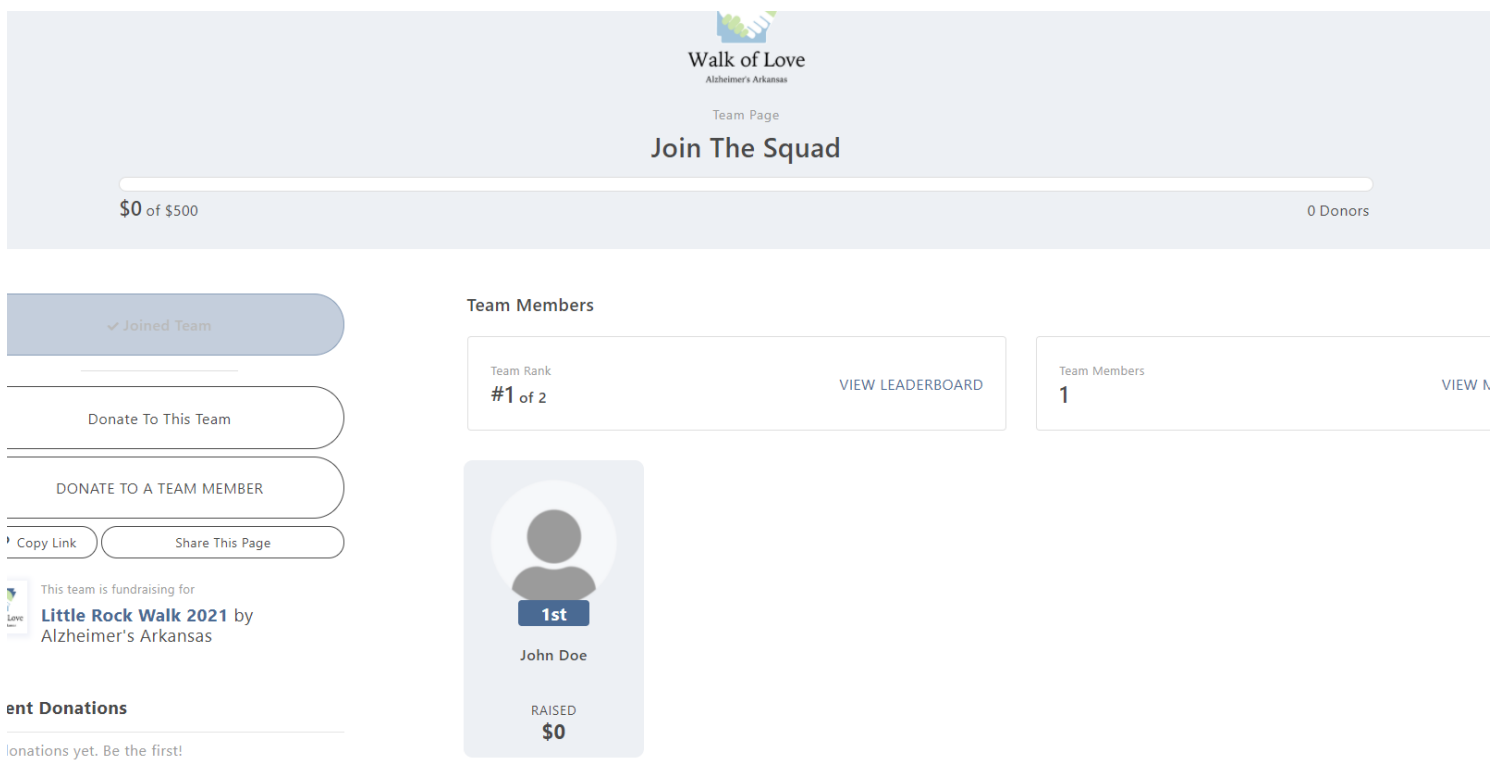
Walk of Love
Alzheimer's Arkansas

Team Page

Join The Squad

$0 of $500

0 Donors

✓ Joined Team

Donate To This Team

DONATE TO A TEAM MEMBER

Copy Link

Share This Page

This team is fundraising for

Little Rock Walk 2021 by Alzheimer's Arkansas

ent Donations

lonations yet. Be the first!

Team Members

Team Rank
#1 of 2

VIEW LEADERBOARD

Team Members
1

VIEW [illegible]

1st

John Doe

RAISED
$0